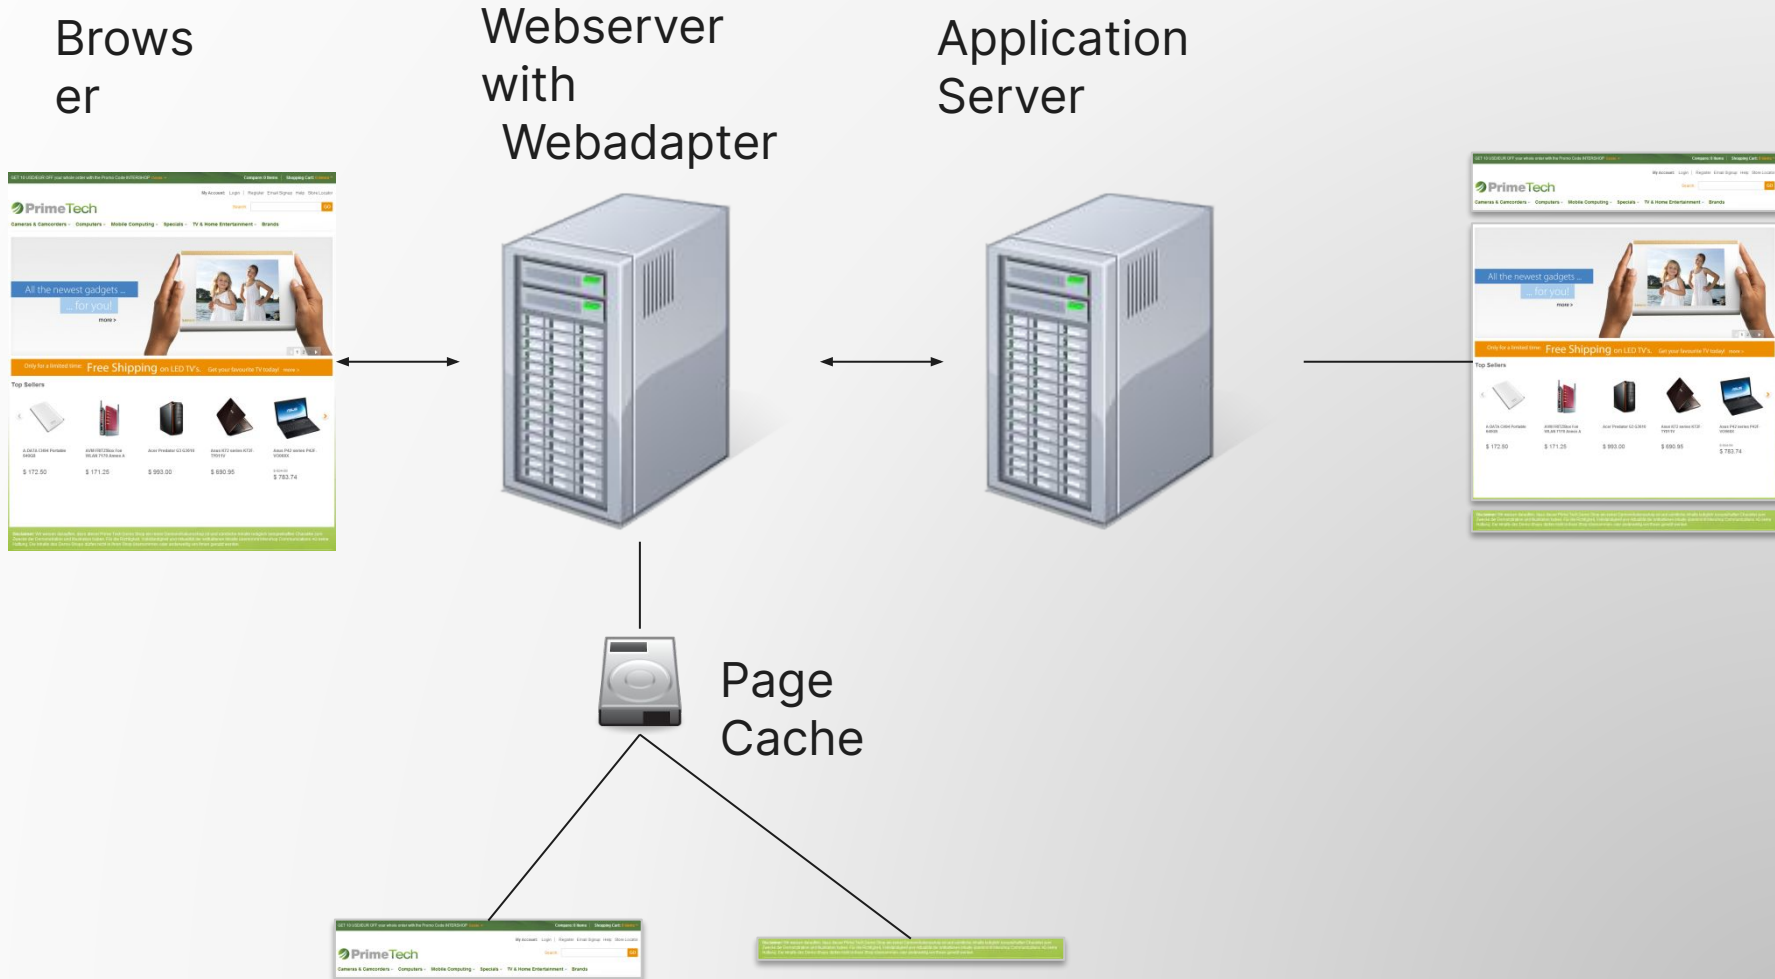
Browser

Webserver with Webadapter

Application Server

PrimeTech

Cameras & Camcorders · Computers · Mobile Computing · Specials · TV & Home Entertainment · Brands

All the newest gadgets ...

... for you!

more »

Only for a limited time: Free Shipping on LED TV's. Get your favourite TV today! more »

Top Sellers

$ 172.50

$ 171.25

$ 993.00

$ 690.95

$ 783.74

PrimeTech

Cameras & Camcorders · Computers · Mobile Computing · Specials · TV & Home Entertainment · Brands

All the newest gadgets ...

... for you!

more »

Only for a limited time: Free Shipping on LED TV's. Get your favourite TV today! more »

Top Sellers

$ 172.50

$ 171.25

$ 993.00

$ 690.95

$ 783.74

Page Cache

PrimeTech

Cameras & Camcorders · Computers · Mobile Computing · Specials · TV & Home Entertainment · Brands